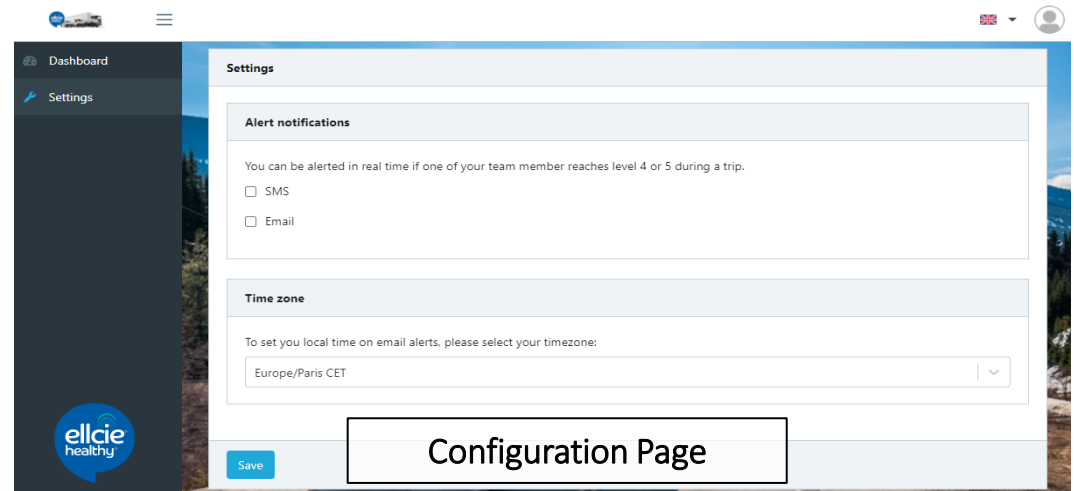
Dashboard

Settings

Settings

Alert notifications

You can be alerted in real time if one of your team member reaches level 4 or 5 during a trip.

SMS

Email

Time zone

To set you local time on email alerts, please select your timezone:

Europe/Paris CET

ellcie healthy

Save

Configuration Page